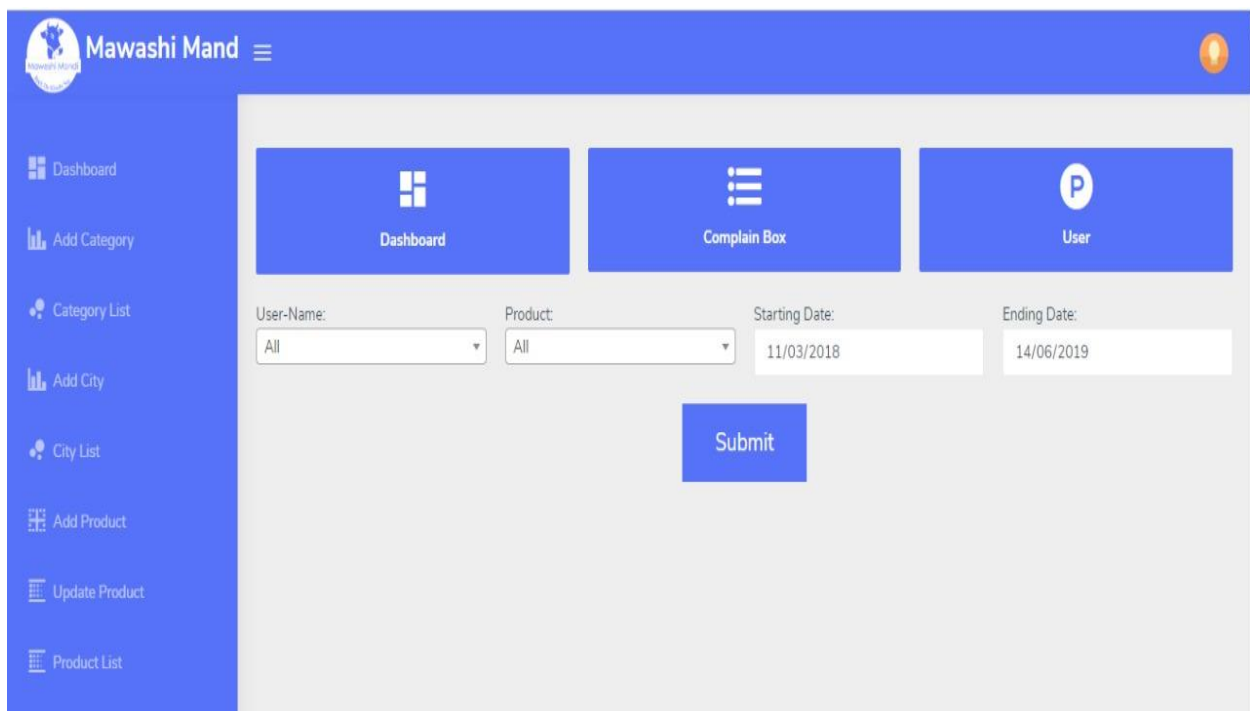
Mawashi Mand

Mawashi Mand

Dashboard

Add Category

Category List

Add City

City List

Add Product

Update Product

Product List

Dashboard

Complain Box

P

User

User-Name:
All

Product:
All

Starting Date:
11/03/2018

Ending Date:
14/06/2019

Submit